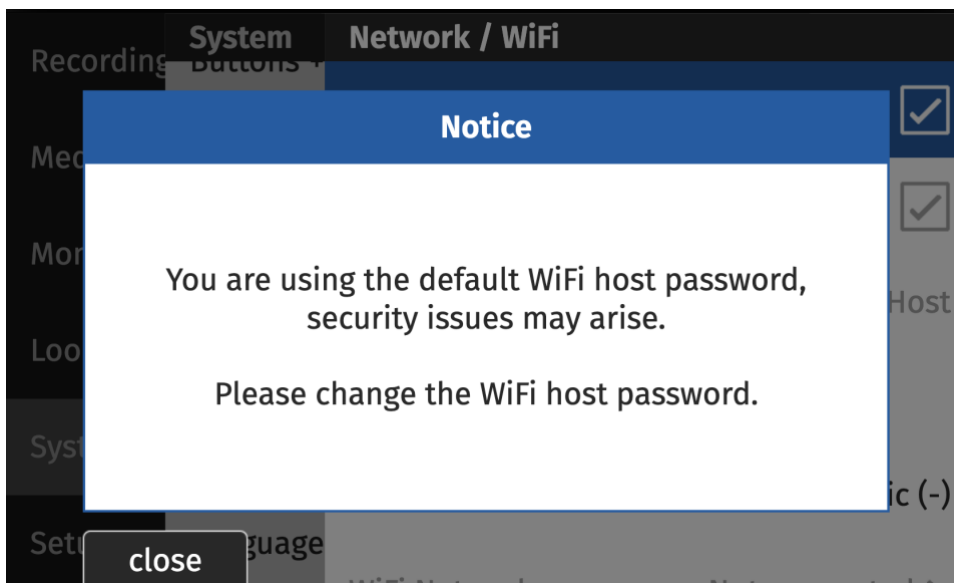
Recording
System
Buttons
Network / WiFi
Mec
Mor
Loo
Syst
Setu
Notice
You are using the default WiFi host password, security issues may arise.

Please change the WiFi host password.
Host
ic (-)
close
guage
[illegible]